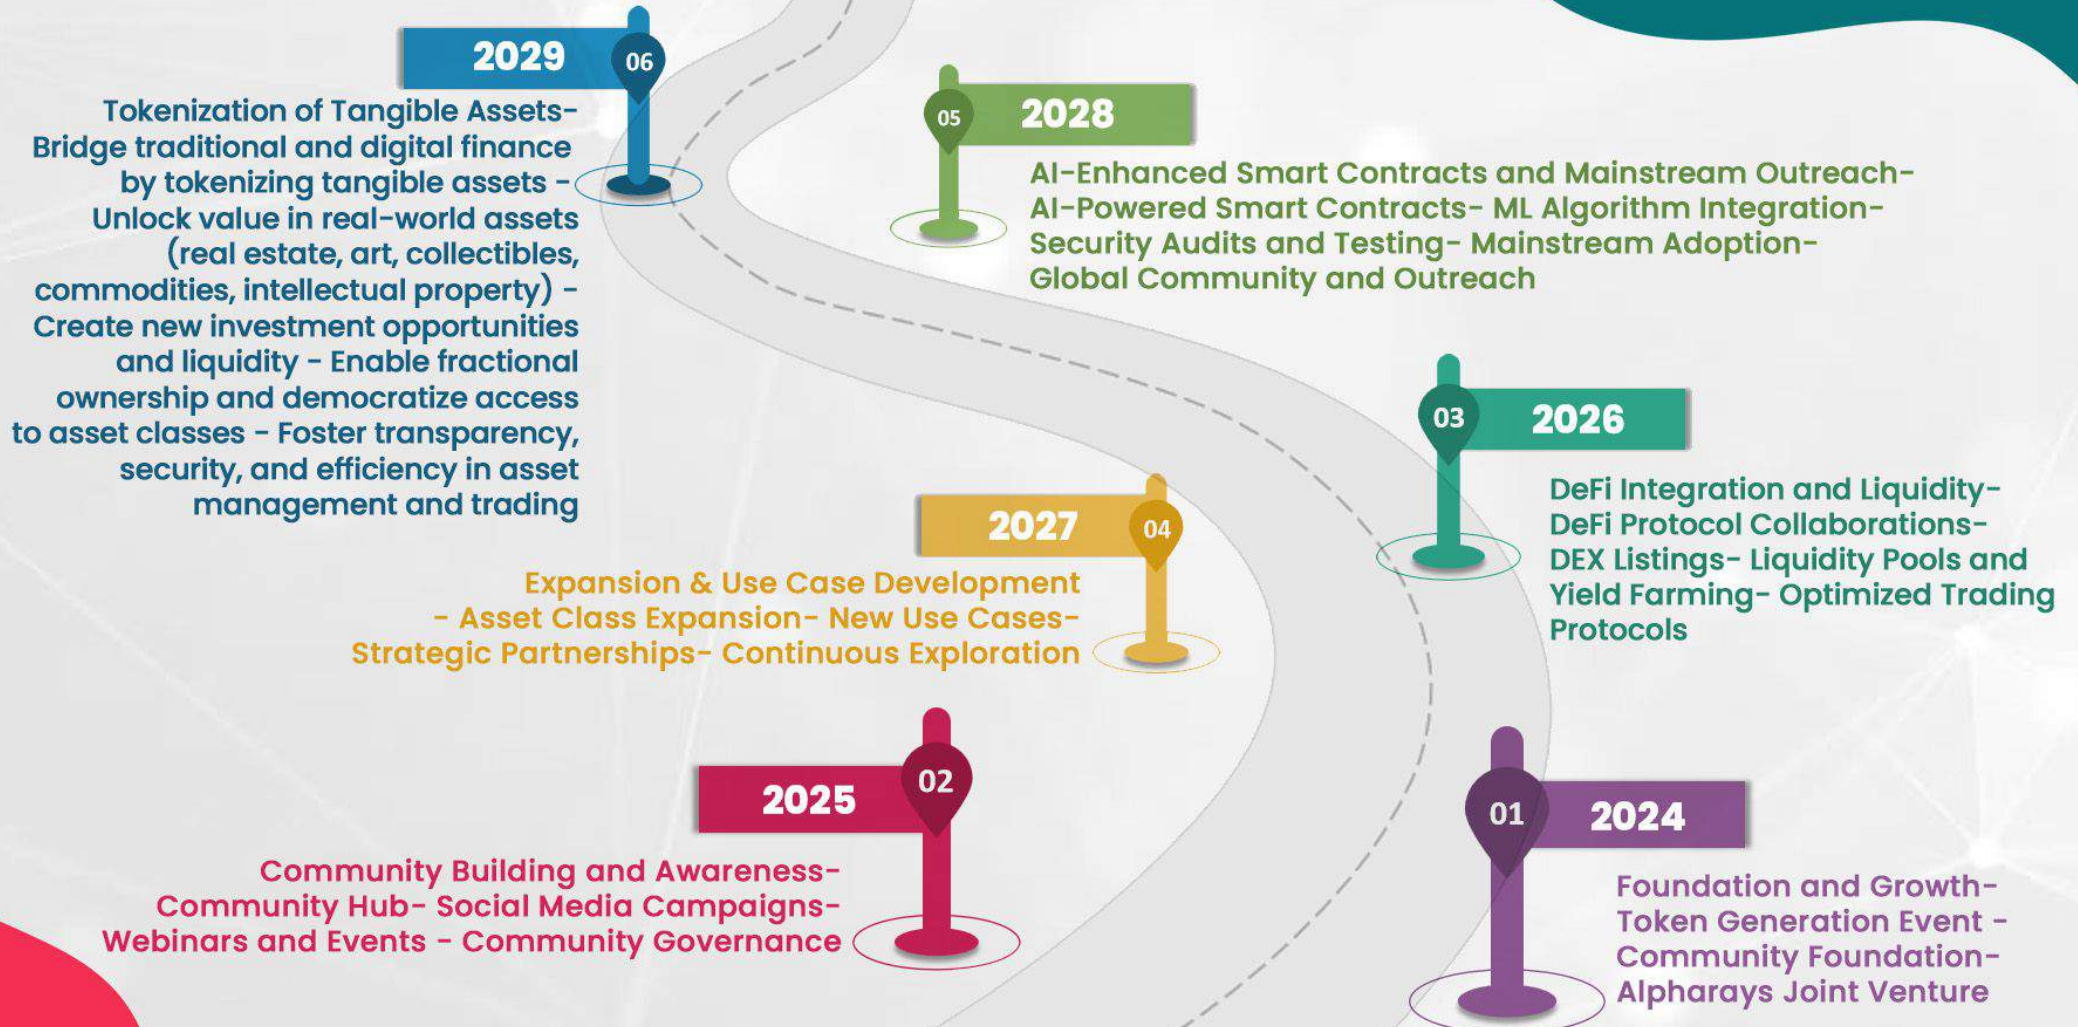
2029
06
Tokenization of Tangible Assets- Bridge traditional and digital finance by tokenizing tangible assets - Unlock value in real-world assets (real estate, art, collectibles, commodities, intellectual property) - Create new investment opportunities and liquidity - Enable fractional ownership and democratize access to asset classes - Foster transparency, security, and efficiency in asset management and trading

05
2028
AI-Enhanced Smart Contracts and Mainstream Outreach- AI-Powered Smart Contracts- ML Algorithm Integration- Security Audits and Testing- Mainstream Adoption- Global Community and Outreach

03
2026
DeFi Integration and Liquidity- DeFi Protocol Collaborations- DEX Listings- Liquidity Pools and Yield Farming- Optimized Trading Protocols

2027
04
Expansion & Use Case Development - Asset Class Expansion- New Use Cases- Strategic Partnerships- Continuous Exploration

2025
02
Community Building and Awareness- Community Hub- Social Media Campaigns- Webinars and Events - Community Governance

01
2024
Foundation and Growth- Token Generation Event - Community Foundation- Alpharays Joint Venture